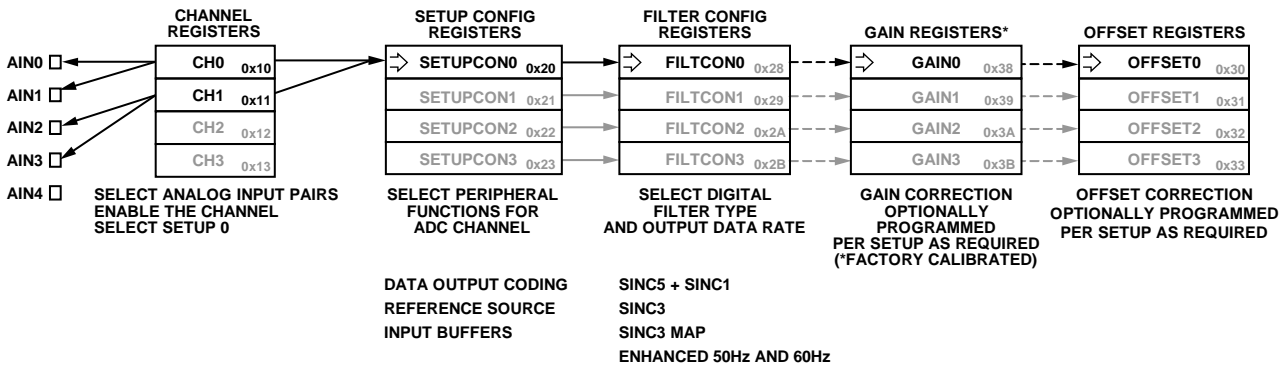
AIN0
AIN1
AIN2
AIN3
AIN4

CHANNEL REGISTERS

| CH0 | 0x10 |
|---|---|
| CH1 | 0x11 |
| CH2 | 0x12 |
| CH3 | 0x13 |

SELECT ANALOG INPUT PAIRS
ENABLE THE CHANNEL
SELECT SETUP 0

SETUP CONFIG REGISTERS

| SETUPCON0 | 0x20 |
|---|---|
| SETUPCON1 | 0x21 |
| SETUPCON2 | 0x22 |
| SETUPCON3 | 0x23 |

SELECT PERIPHERAL FUNCTIONS FOR ADC CHANNEL

DATA OUTPUT CODING
REFERENCE SOURCE
INPUT BUFFERS

FILTER CONFIG REGISTERS

| FILTCON0 | 0x28 |
|---|---|
| FILTCON1 | 0x29 |
| FILTCON2 | 0x2A |
| FILTCON3 | 0x2B |

SELECT DIGITAL FILTER TYPE AND OUTPUT DATA RATE

SINC5 + SINC1
SINC3
SINC3 MAP
ENHANCED 50Hz AND 60Hz

GAIN REGISTERS*

| GAIN0 | 0x38 |
|---|---|
| GAIN1 | 0x39 |
| GAIN2 | 0x3A |
| GAIN3 | 0x3B |

GAIN CORRECTION
OPTIONALLY
PROGRAMMED
PER SETUP AS REQUIRED
(*FACTORY CALIBRATED)

OFFSET REGISTERS

| OFFSET0 | 0x30 |
|---|---|
| OFFSET1 | 0x31 |
| OFFSET2 | 0x32 |
| OFFSET3 | 0x33 |

OFFSET CORRECTION
OPTIONALLY PROGRAMMED
PER SETUP AS REQUIRED